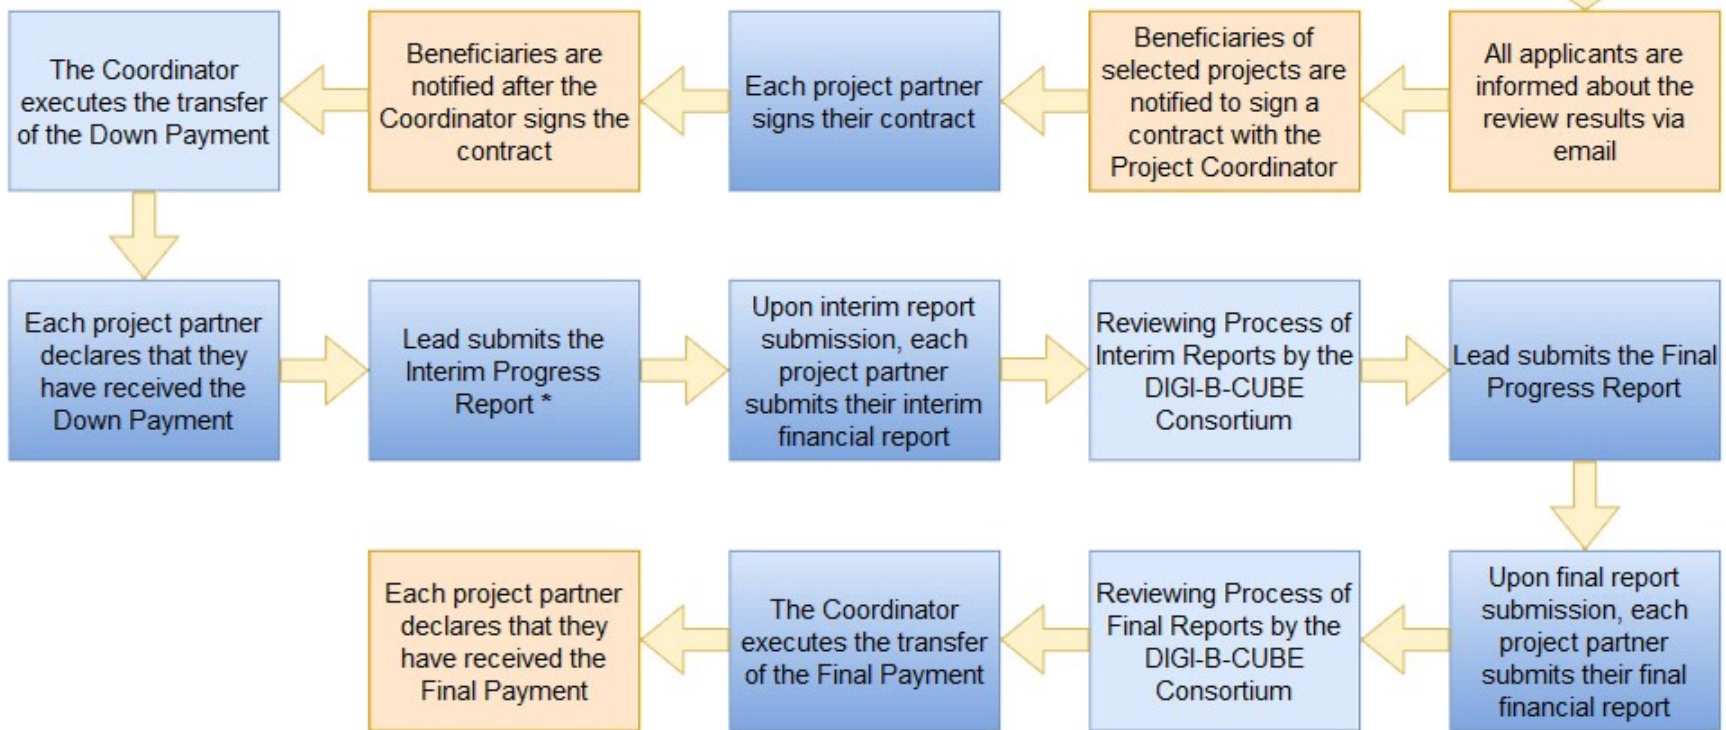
All applicants are informed about the review results via email

Beneficiaries of selected projects are notified to sign a contract with the Project Coordinator

Each project partner signs their contract

Beneficiaries are notified after the Coordinator signs the contract

The Coordinator executes the transfer of the Down Payment

Each project partner declares that they have received the Down Payment

Lead submits the Interim Progress Report *

Upon interim report submission, each project partner submits their interim financial report

Reviewing Process of Interim Reports by the DIGI-B-CUBE Consortium

Lead submits the Final Progress Report

Upon final report submission, each project partner submits their final financial report

Reviewing Process of Final Reports by the DIGI-B-CUBE Consortium

The Coordinator executes the transfer of the Final Payment

Each project partner declares that they have received the Final Payment